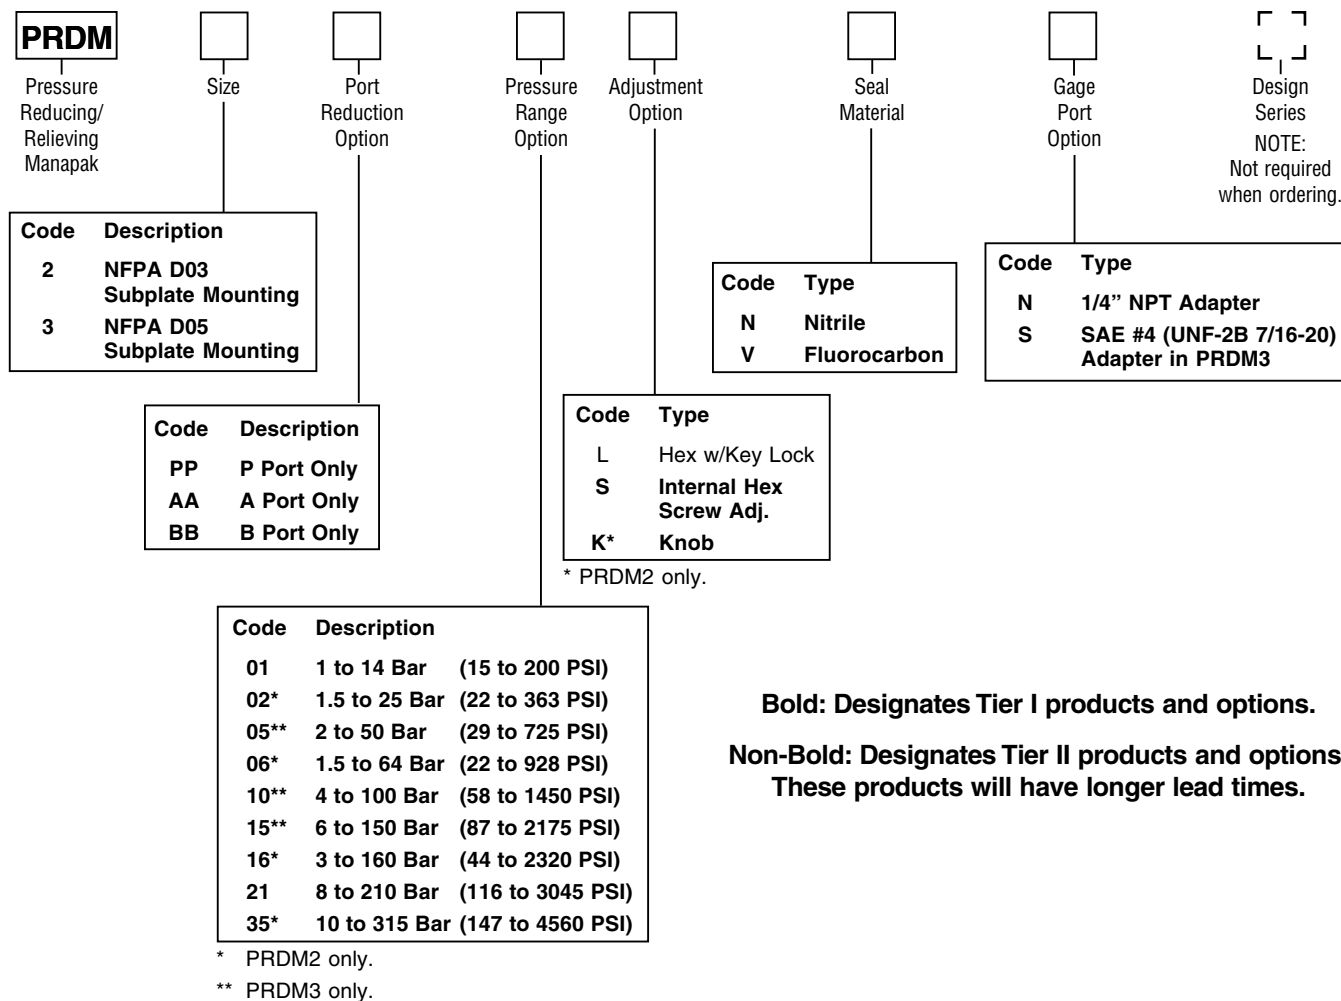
PRDM

Pressure Reducing/ Relieving Manapak

Size

Port Reduction Option

Pressure Range Option

Adjustment Option

Seal Material

Gage Port Option

Design Series
NOTE: Not required when ordering.

| Code | Description |
|---|---|
| 2 | NFPA D03 Subplate Mounting |
| 3 | NFPA D05 Subplate Mounting |

| Code | Description |
|---|---|
| PP | P Port Only |
| AA | A Port Only |
| BB | B Port Only |

| Code | Type |
|---|---|
| N | Nitrile |
| V | Fluorocarbon |

| Code | Type |
|---|---|
| N | 1/4" NPT Adapter |
| S | SAE #4 (UNF-2B 7/16-20) Adapter in PRDM3 |

| Code | Type |
|---|---|
| L | Hex w/Key Lock |
| S | Internal Hex Screw Adj. |
| K* | Knob |

* PRDM2 only.

| Code | Description | |
|---|---|---|
| 01 | 1 to 14 Bar | (15 to 200 PSI) |
| 02* | 1.5 to 25 Bar | (22 to 363 PSI) |
| 05** | 2 to 50 Bar | (29 to 725 PSI) |
| 06* | 1.5 to 64 Bar | (22 to 928 PSI) |
| 10** | 4 to 100 Bar | (58 to 1450 PSI) |
| 15** | 6 to 150 Bar | (87 to 2175 PSI) |
| 16* | 3 to 160 Bar | (44 to 2320 PSI) |
| 21 | 8 to 210 Bar | (116 to 3045 PSI) |
| 35* | 10 to 315 Bar | (147 to 4560 PSI) |

* PRDM2 only.
** PRDM3 only.

Bold: Designates Tier I products and options.

Non-Bold: Designates Tier II products and options. These products will have longer lead times.